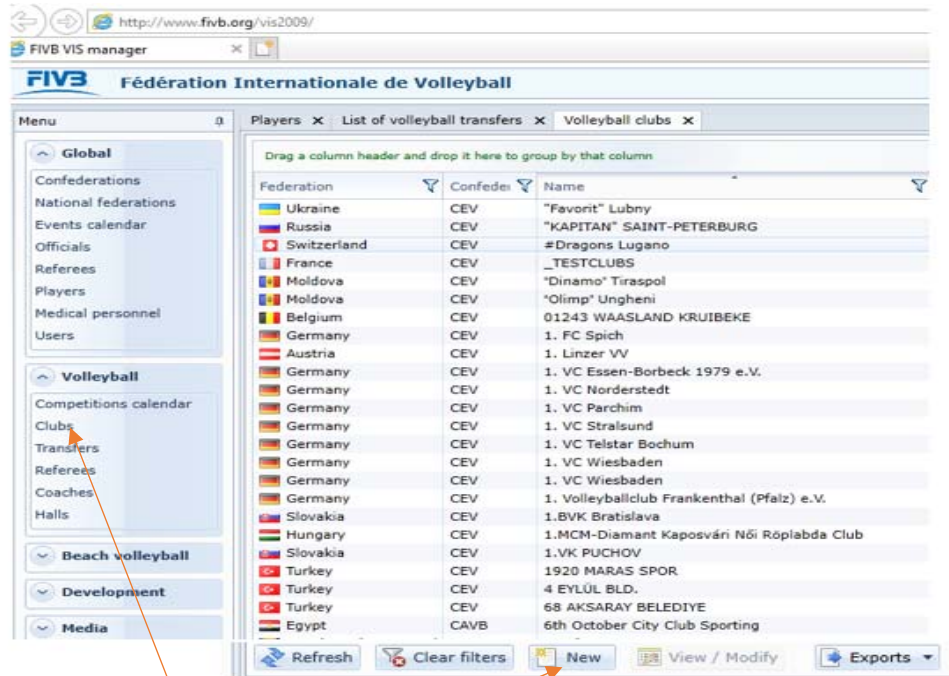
http://www.fivb.org/vis2009/

FIVB VIS manager

FIVB Fédération Internationale de Volleyball

Menu

Global
Confederations
National federations
Events calendar
Officials
Referees
Players
Medical personnel
Users

Volleyball
Competitions calendar
Clubs
Transfers
Referees
Coaches
Halls

Beach volleyball

Development

Media

Players × List of volleyball transfers × Volleyball clubs ×

Drag a column header and drop it here to group by that column

| Federation | Confeder | Name |
|---|---|---|
| Ukraine | CEV | "Favorit" Lubny |
| Russia | CEV | "KAPITAN" SAINT-PETERBURG |
| Switzerland | CEV | #Dragons Lugano |
| France | CEV | _TESTCLUBS |
| Moldova | CEV | "Dinamo" Tiraspol |
| Moldova | CEV | "Olimp" Ungheni |
| Belgium | CEV | 01243 WAASLAND KRUIBEKE |
| Germany | CEV | 1. FC Spich |
| Austria | CEV | 1. Linzer VV |
| Germany | CEV | 1. VC Essen-Borbeck 1979 e.V. |
| Germany | CEV | 1. VC Norderstedt |
| Germany | CEV | 1. VC Parchim |
| Germany | CEV | 1. VC Stralsund |
| Germany | CEV | 1. VC Telstar Bochum |
| Germany | CEV | 1. VC Wiesbaden |
| Germany | CEV | 1. VC Wiesbaden |
| Germany | CEV | 1. Volleyballclub Frankenthal (Pfalz) e.V. |
| Slovakia | CEV | 1.BVK Bratislava |
| Hungary | CEV | 1.MCM-Diamant Kaposvári Női Röplabda Club |
| Slovakia | CEV | 1.VK PUCHOV |
| Turkey | CEV | 1920 MARAS SPOR |
| Turkey | CEV | 4 EYLÜL BLD. |
| Turkey | CEV | 68 AKSARAY BELEDIYE |
| Egypt | CAVB | 6th October City Club Sporting |

Refresh Clear filters New View / Modify Exports